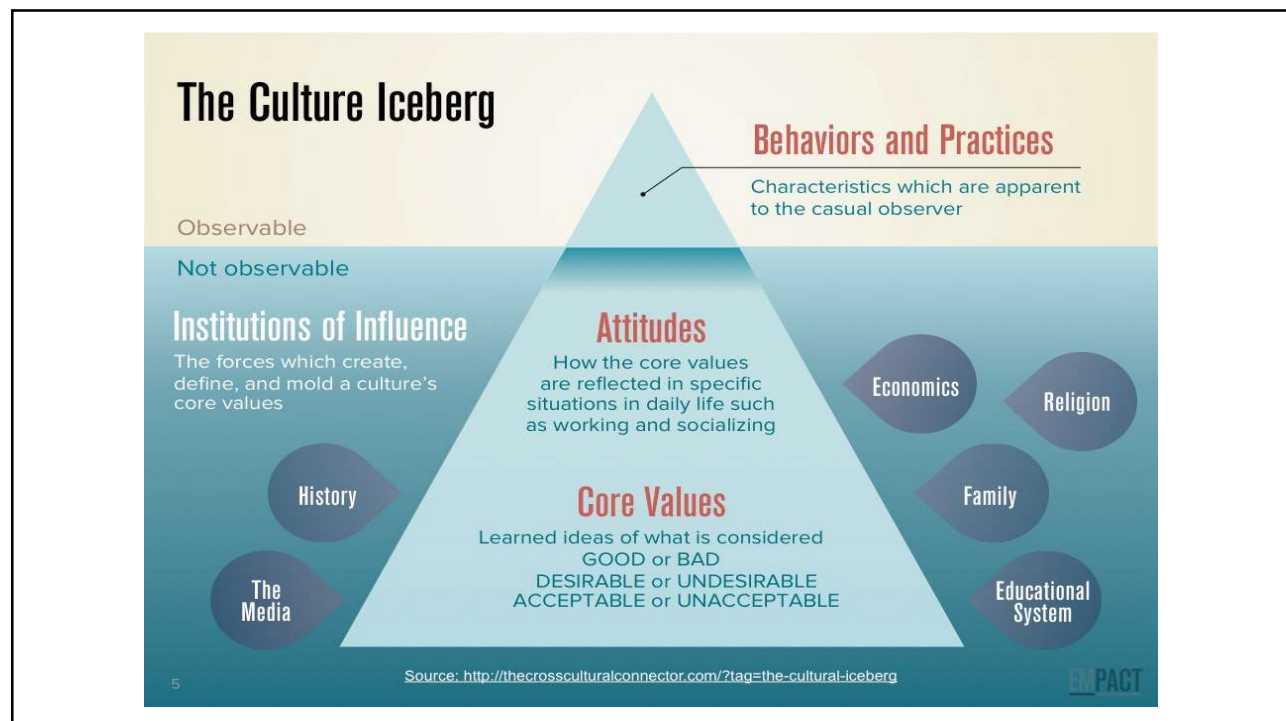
The Culture Iceberg

Behaviors and Practices

Characteristics which are apparent to the casual observer

Observable

Not observable

Institutions of Influence

The forces which create, define, and mold a culture's core values

Attitudes

How the core values are reflected in specific situations in daily life such as working and socializing

Economics

Religion

History

Family

Core Values

Learned ideas of what is considered
GOOD or BAD
DESIRABLE or UNDESIRABLE
ACCEPTABLE or UNACCEPTABLE

The Media

Educational System

5

Source: http://thecrossculturalconnector.com/?tag=the-cultural-iceberg

EMPACT